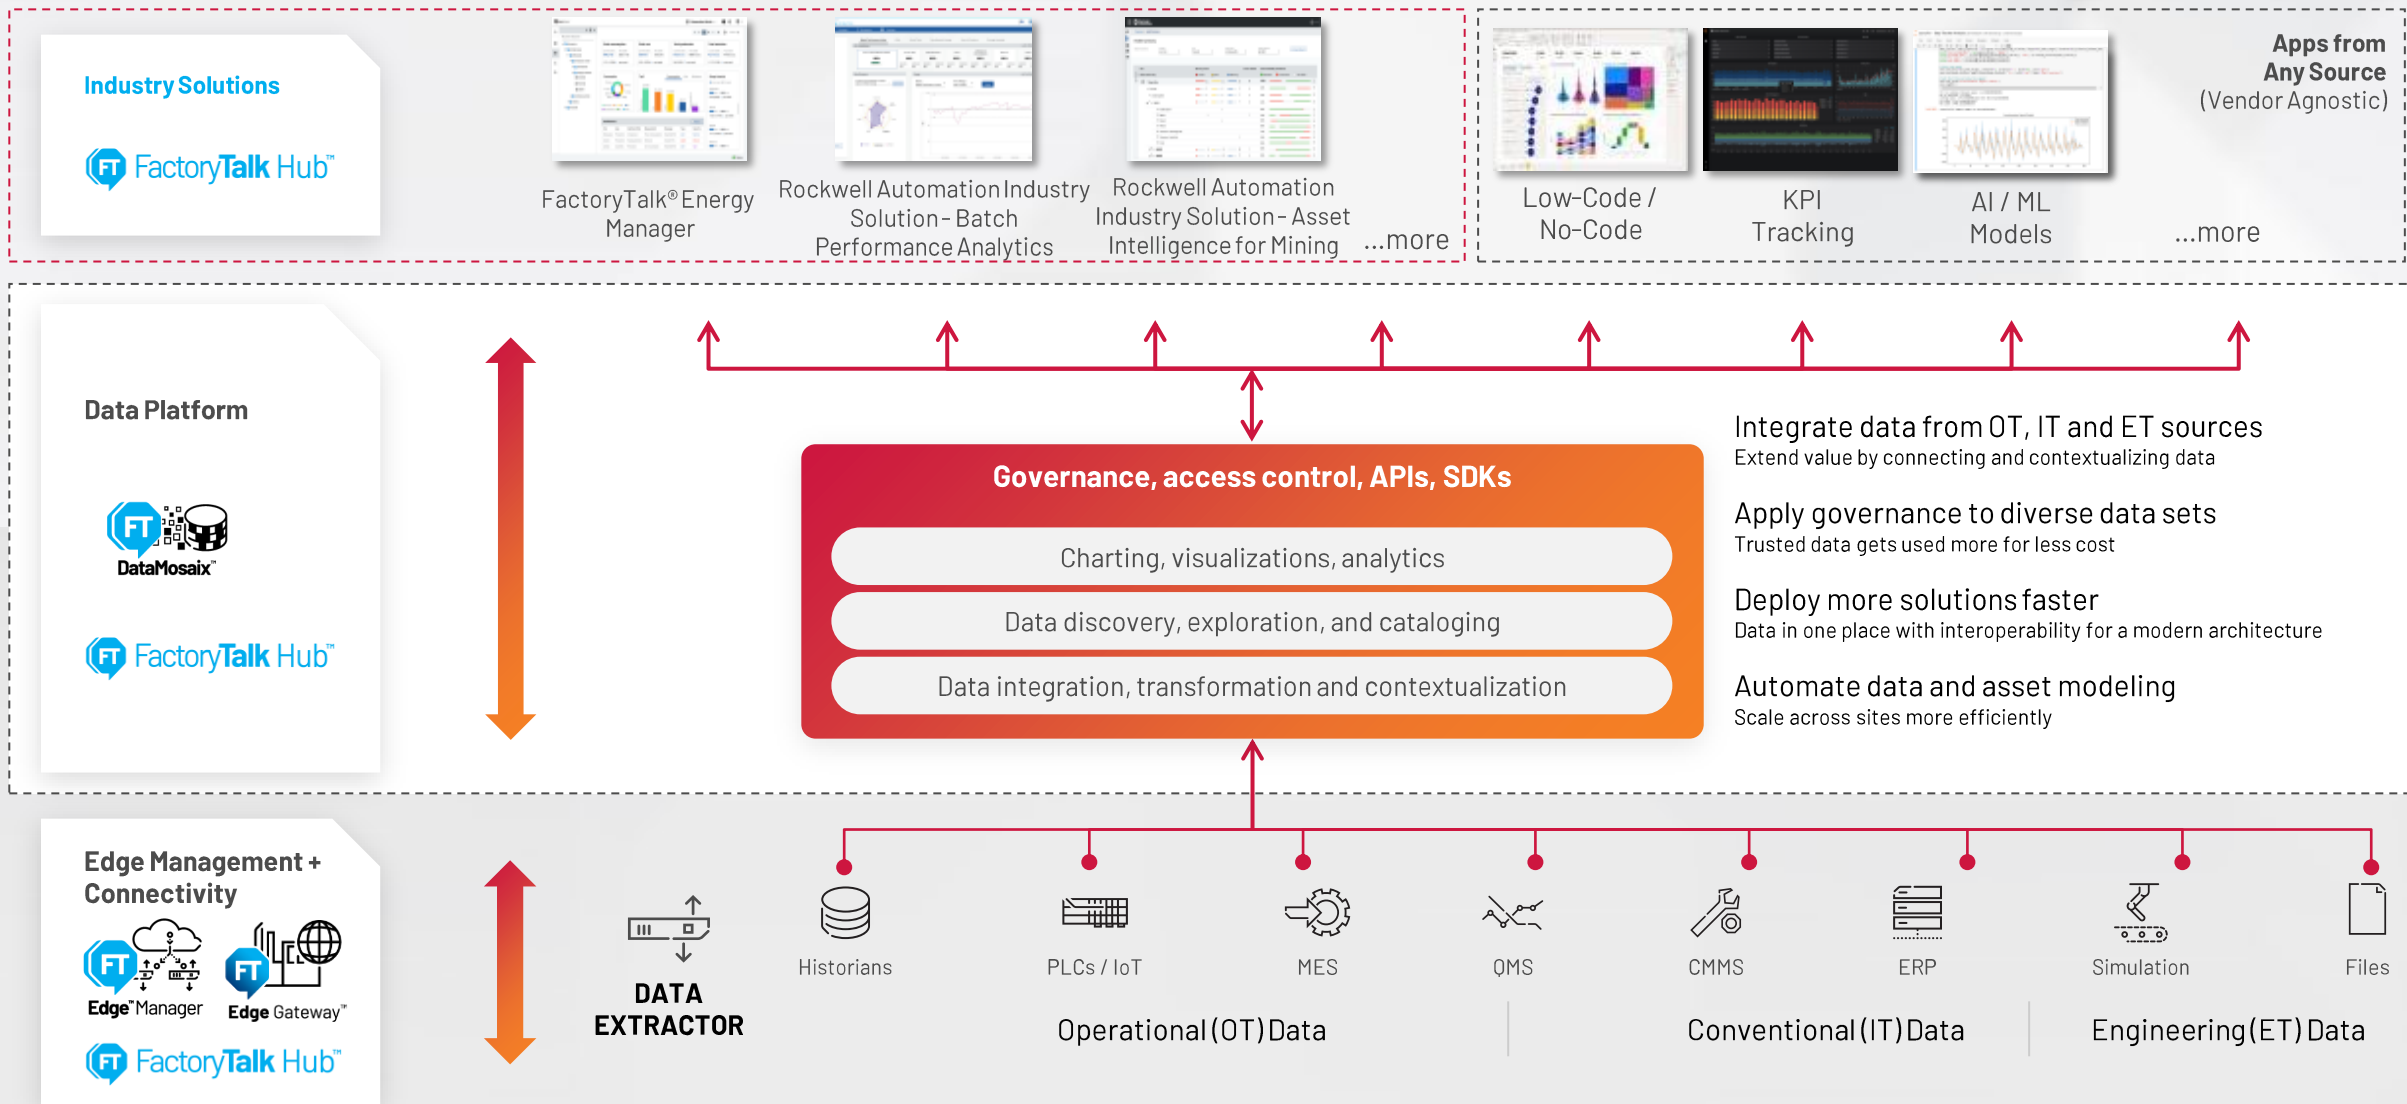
Industry Solutions

FactoryTalk Hub™

FactoryTalk® Energy Manager

Rockwell Automation Industry Solution - Batch Performance Analytics

Rockwell Automation Industry Solution - Asset Intelligence for Mining

...more

Low-Code / No-Code

KPI Tracking

AI / ML Models

...more

Apps from Any Source (Vendor Agnostic)

Data Platform

DataMosaix™

FactoryTalk Hub™

Governance, access control, APIs, SDKs

Charting, visualizations, analytics

Data discovery, exploration, and cataloging

Data integration, transformation and contextualization

Integrate data from OT, IT and ET sources
Extend value by connecting and contextualizing data

Apply governance to diverse data sets
Trusted data gets used more for less cost

Deploy more solutions faster
Data in one place with interoperability for a modern architecture

Automate data and asset modeling
Scale across sites more efficiently

Edge Management + Connectivity

Edge™ Manager

Edge Gateway™

FactoryTalk Hub™

DATA EXTRACTOR

Historians

PLCs / IoT

MES

QMS

CMMS

ERP

Simulation

Files

Operational (OT) Data

Conventional (IT) Data

Engineering (ET) Data